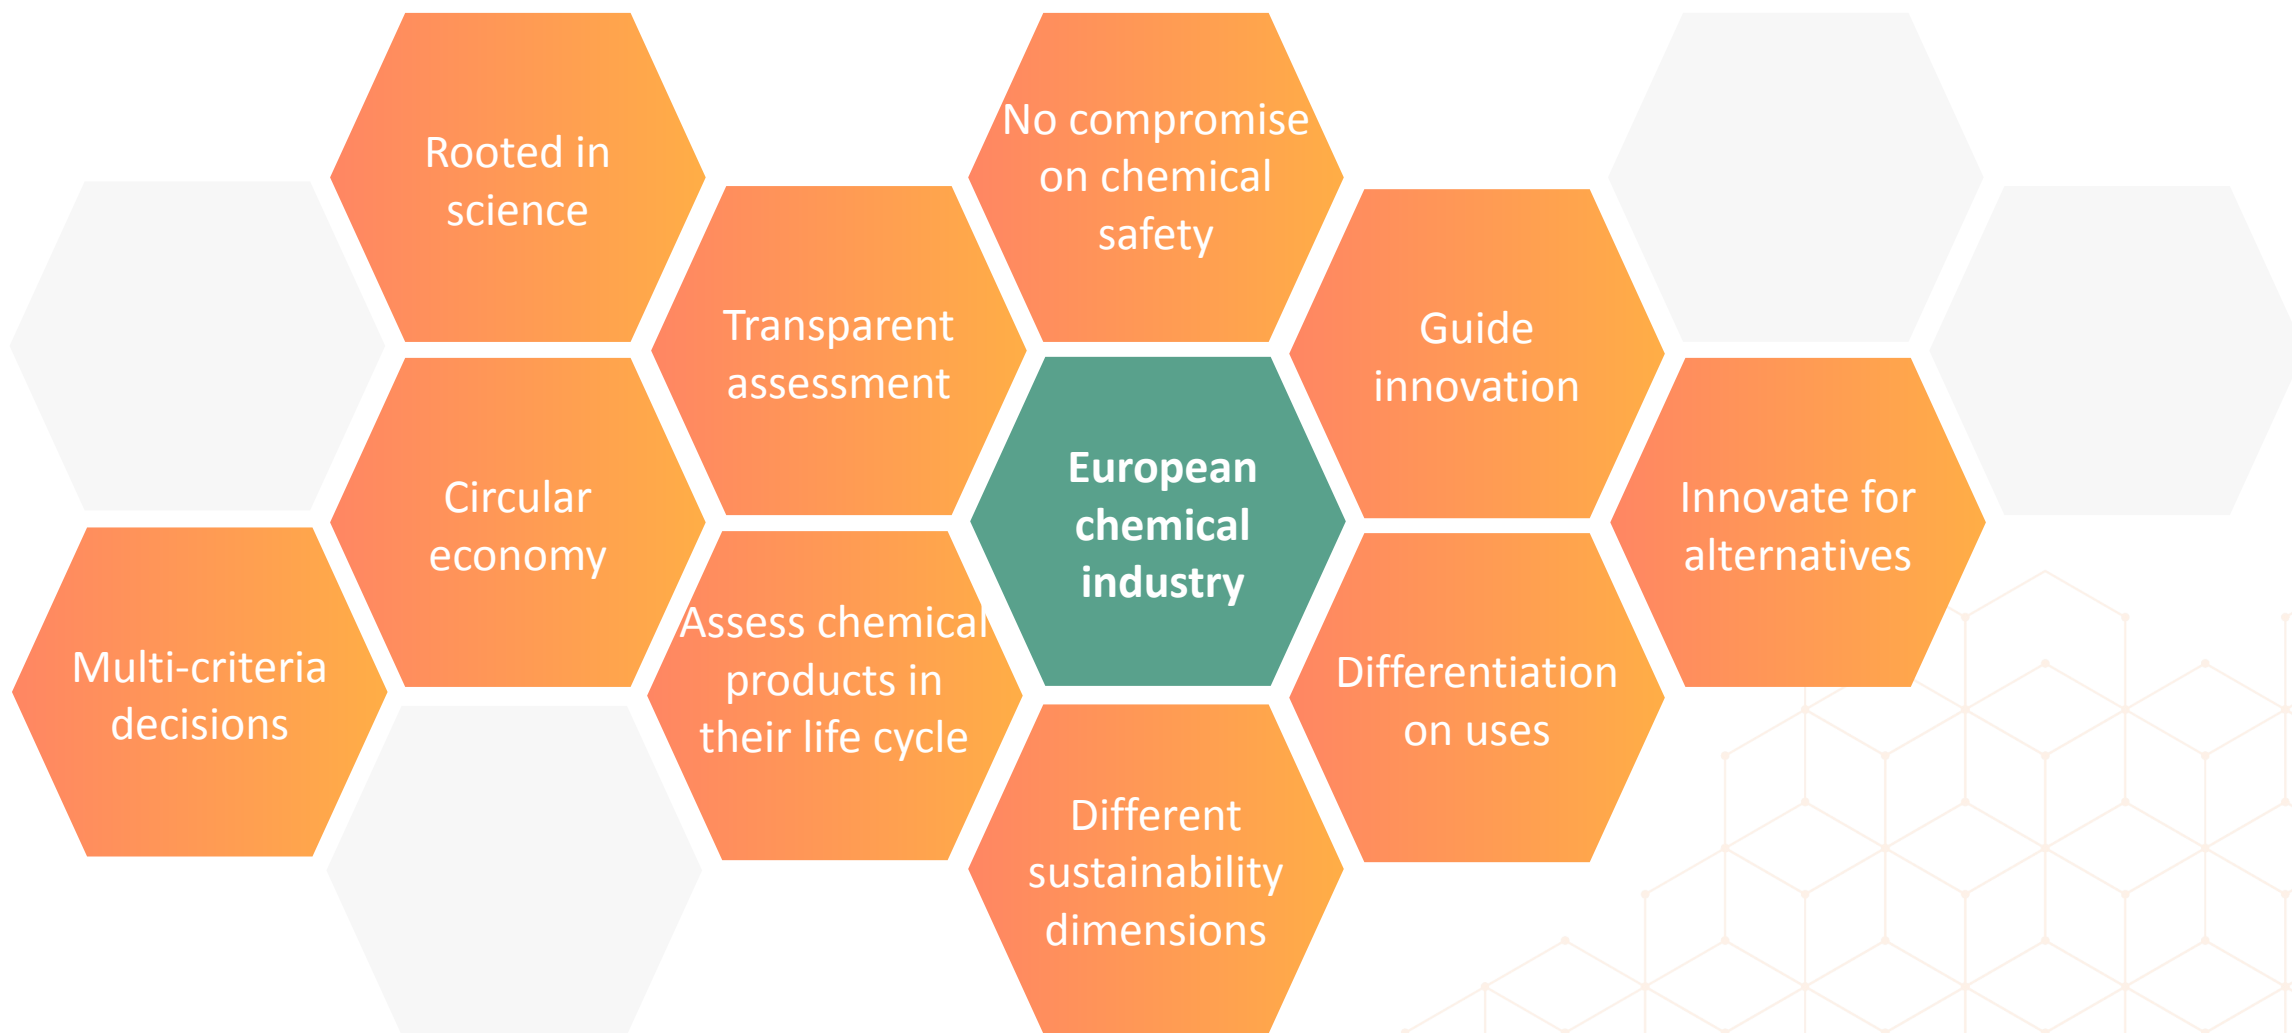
Rooted in science

No compromise on chemical safety

Transparent assessment

Guide innovation

European chemical industry

Circular economy

Innovate for alternatives

Assess chemical products in their life cycle

Multi-criteria decisions

Differentiation on uses

Different sustainability dimensions